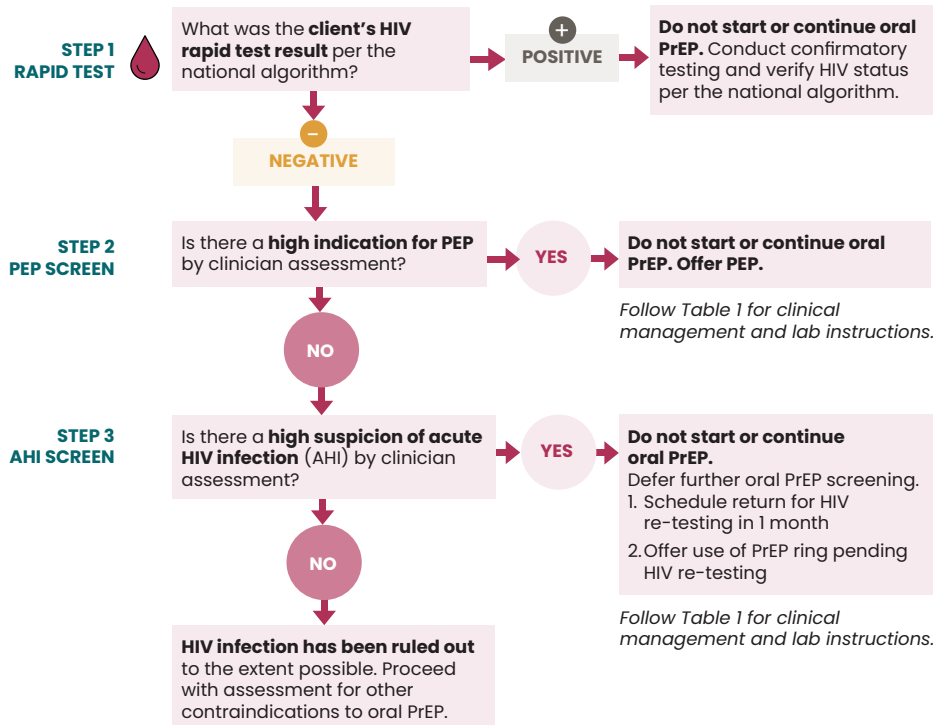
STEP 1
RAPID TEST

What was the **client's HIV rapid test result** per the national algorithm?

+
POSITIVE

**Do not start or continue oral PrEP.** Conduct confirmatory testing and verify HIV status per the national algorithm.

−
NEGATIVE

STEP 2
PEP SCREEN

Is there a **high indication for PEP** by clinician assessment?

YES

**Do not start or continue oral PrEP. Offer PEP.**

*Follow Table 1 for clinical management and lab instructions.*

NO

STEP 3
AHI SCREEN

Is there a **high suspicion of acute HIV infection** (AHI) by clinician assessment?

YES

**Do not start or continue oral PrEP.**
Defer further oral PrEP screening.
1. Schedule return for HIV re-testing in 1 month
2. Offer use of PrEP ring pending HIV re-testing

*Follow Table 1 for clinical management and lab instructions.*

NO

**HIV infection has been ruled out** to the extent possible. Proceed with assessment for other contraindications to oral PrEP.